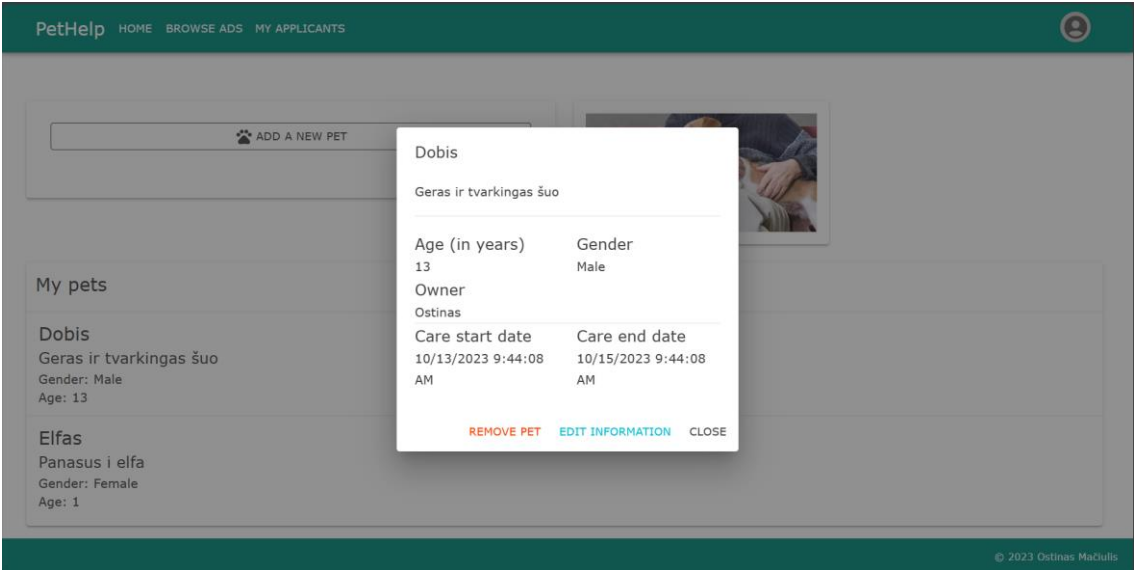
PetHelp HOME BROWSE ADS MY APPLICANTS

ADD A NEW PET

My pets

Dobis
Geras ir tvarkingas šuo
Gender: Male
Age: 13

Elfas
Panasus i elfa
Gender: Female
Age: 1

Dobis

Geras ir tvarkingas šuo

Age (in years)
13

Gender
Male

Owner
Ostinas

Care start date
10/13/2023 9:44:08 AM

Care end date
10/15/2023 9:44:08 AM

REMOVE PET EDIT INFORMATION CLOSE

© 2023 Ostinas Mačiulis